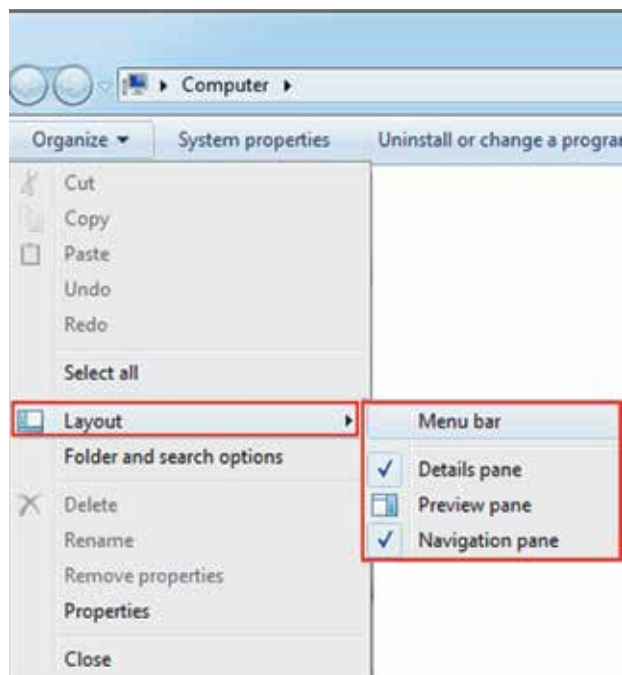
Computer

Organize ▾
System properties
Uninstall or change a progra

Cut
Copy
Paste
Undo
Redo
Select all
Layout
Folder and search options
Delete
Rename
Remove properties
Properties
Close

Menu bar
Details pane
Preview pane
Navigation pane